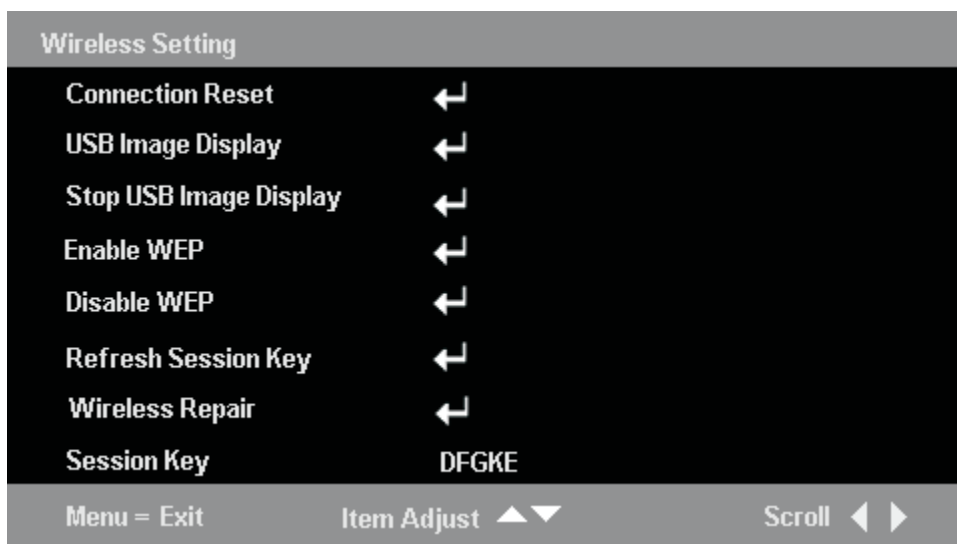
Wireless Setting

| | |
|---|---|
| Connection Reset | ↵ |
| USB Image Display | ↵ |
| Stop USB Image Display | ↵ |
| Enable WEP | ↵ |
| Disable WEP | ↵ |
| Refresh Session Key | ↵ |
| Wireless Repair | ↵ |
| Session Key | DFGKE |

Menu = Exit Item Adjust ▲▼ Scroll ◀ ▶